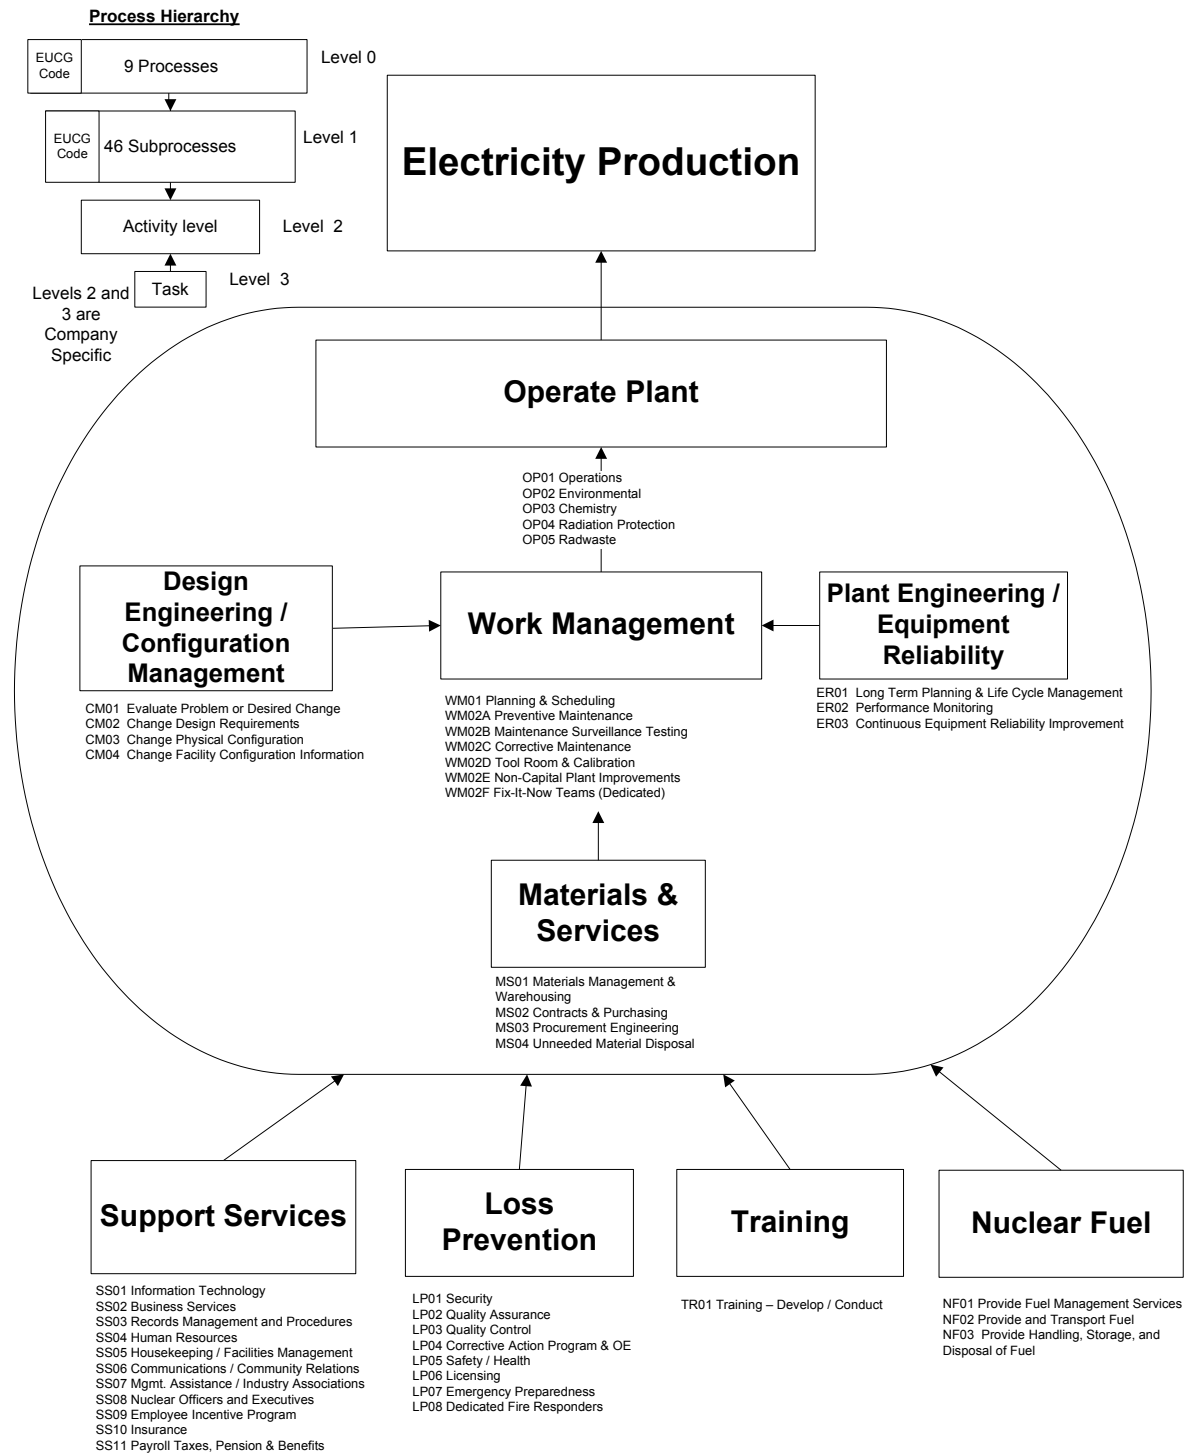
Process Hierarchy

EUCG Code
9 Processes
Level 0

EUCG Code
46 Subprocesses
Level 1

Activity level
Level 2

Task
Level 3

Levels 2 and 3 are Company Specific

Electricity Production

Operate Plant

OP01 Operations
OP02 Environmental
OP03 Chemistry
OP04 Radiation Protection
OP05 Radwaste

Design Engineering / Configuration Management

CM01 Evaluate Problem or Desired Change
CM02 Change Design Requirements
CM03 Change Physical Configuration
CM04 Change Facility Configuration Information

Work Management

WM01 Planning & Scheduling
WM02A Preventive Maintenance
WM02B Maintenance Surveillance Testing
WM02C Corrective Maintenance
WM02D Tool Room & Calibration
WM02E Non-Capital Plant Improvements
WM02F Fix-It-Now Teams (Dedicated)

Plant Engineering / Equipment Reliability

ER01 Long Term Planning & Life Cycle Management
ER02 Performance Monitoring
ER03 Continuous Equipment Reliability Improvement

Materials & Services

MS01 Materials Management & Warehousing
MS02 Contracts & Purchasing
MS03 Procurement Engineering
MS04 Unneeded Material Disposal

Support Services

SS01 Information Technology
SS02 Business Services
SS03 Records Management and Procedures
SS04 Human Resources
SS05 Housekeeping / Facilities Management
SS06 Communications / Community Relations
SS07 Mgmt. Assistance / Industry Associations
SS08 Nuclear Officers and Executives
SS09 Employee Incentive Program
SS10 Insurance
SS11 Payroll Taxes, Pension & Benefits

Loss Prevention

LP01 Security
LP02 Quality Assurance
LP03 Quality Control
LP04 Corrective Action Program & OE
LP05 Safety / Health
LP06 Licensing
LP07 Emergency Preparedness
LP08 Dedicated Fire Responders

Training

TR01 Training – Develop / Conduct

Nuclear Fuel

NF01 Provide Fuel Management Services
NF02 Provide and Transport Fuel
NF03 Provide Handling, Storage, and Disposal of Fuel